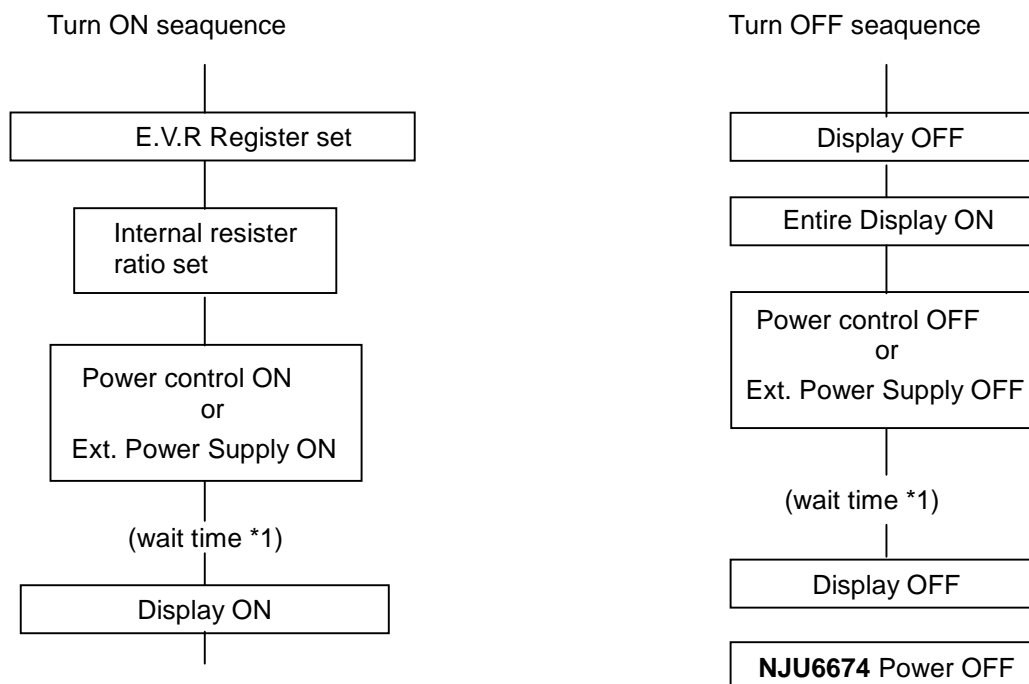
Turn ON seaquence

E.V.R Register set

Internal resister ratio set

Power control ON
or
Ext. Power Supply ON

(wait time *1)

Display ON

Turn OFF seaquence

Display OFF

Entire Display ON

Power control OFF
or
Ext. Power Supply OFF

(wait time *1)

Display OFF

NJU6674 Power OFF